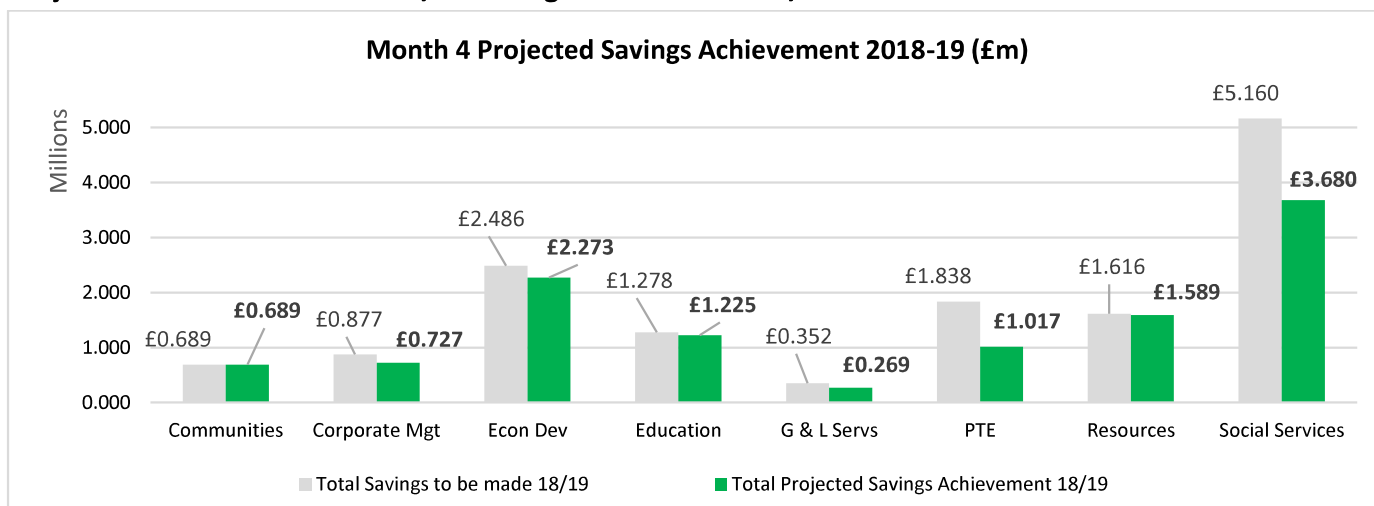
Month 4 Projected Savings Achievement 2018-19 (£m)

Millions

5.000
4.000
3.000
2.000
1.000
0.000

£0.689 **£0.689**
£0.877 **£0.727**
£2.486 **£2.273**
£1.278 **£1.225**
£0.352 **£0.269**
£1.838 **£1.017**
£1.616 **£1.589**
£5.160 **£3.680**

Communities
Corporate Mgt
Econ Dev
Education
G & L Servs
PTE
Resources
Social Services

Total Savings to be made 18/19
Total Projected Savings Achievement 18/19